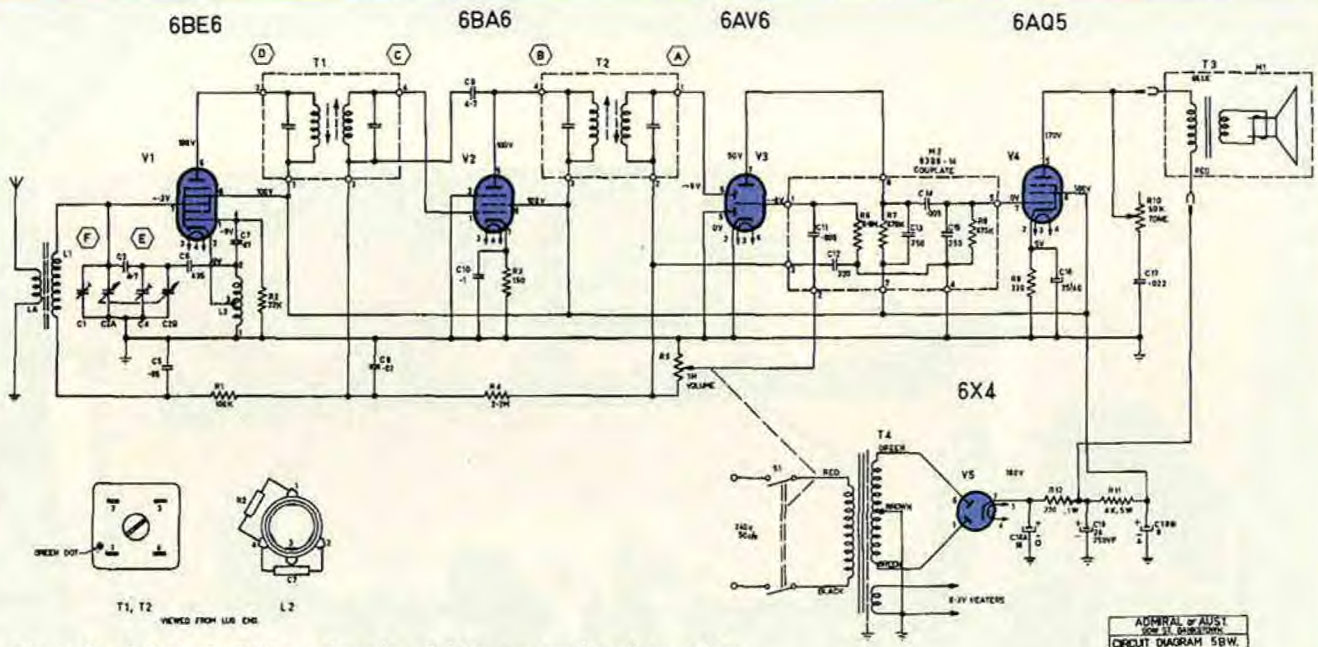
6BE6

6BA6

6AV6

6AQ5

D

T1

C

C8 4-7

B

T2

A

T3

H1

BLUE

RED

V1

V2

V3

V4

M2 9328-14 COUPLATE

-3V

100V

-9V

C7 47

0V

F

E

C1

C2 4-7

C6 .025

C3

C1

C2A

C4

C2B

L1

L3

R2 22K

C10 .1

R3 150

C11 .005

R6 10M

R7 470K

C13 250

C12 220

CM .005

C15 250

R8 470K

R9 330

C16 25/40

R10 50K TONE

C17 .022

C5 .05

C8 .01

R1 100K

R4 2.2M

R5 1M VOLUME

6X4

T4

GREEN

BROWN

GREEN

RED

BLACK

S1

240V 50c/s

V5

180V

R12 220 1W

R11 4K 5W

C18A

C19

C18B

6.3V HEATERS

GREEN DOT

T1, T2

VIEWED FROM LUG END

L2

R5

C7

ADMIRAL of AUST.
DOW ST. BANKSTOWN
CIRCUIT DIAGRAM 5BW.